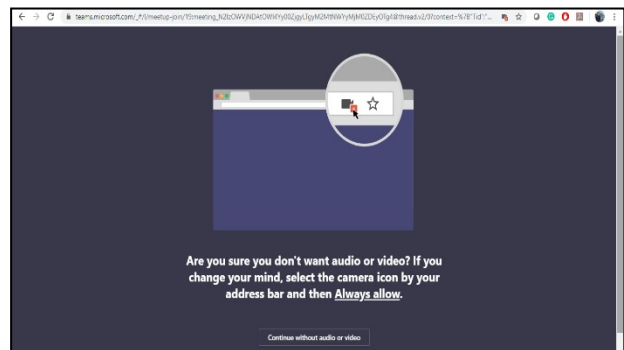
teams.microsoft.com/_#/l/meetup-join/19:meeting_N2bOWVjNDAtOWI4Yy00ZjgyLTgyM2MtNWYyMjM0ZDEyOTgI@thread.v2/0?context=%7B"Tid"...

Are you sure you don't want audio or video? If you change your mind, select the camera icon by your address bar and then Always allow.

Continue without audio or video